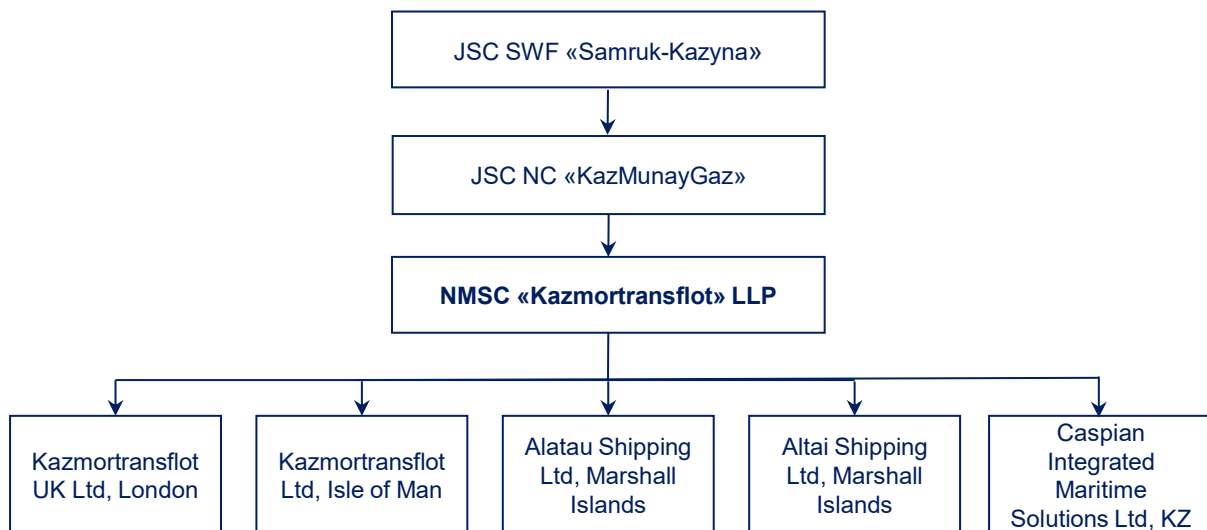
JSC SWF «Samruk-Kazyna»

JSC NC «KazMunayGaz»

NMSC «Kazmortransflot» LLP

Kazmortransflot UK Ltd, London

Kazmortransflot Ltd, Isle of Man

Alatau Shipping Ltd, Marshall Islands

Altai Shipping Ltd, Marshall Islands

Caspian Integrated Maritime Solutions Ltd, KZ